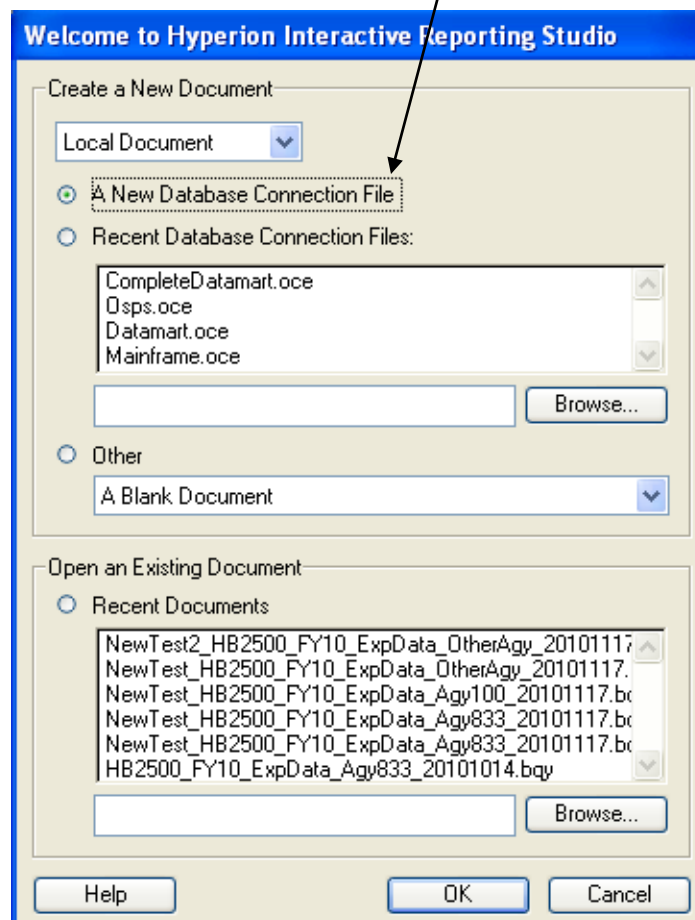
Welcome to Hyperion Interactive Reporting Studio

Create a New Document

Local Document

A New Database Connection File

Recent Database Connection Files:

CompleteDatamart.oce
Osps.oce
Datamart.oce
Mainframe.oce

Browse...

Other

A Blank Document

Open an Existing Document

Recent Documents

NewTest2_HB2500_FY10_ExpData_OtherAgy_2010111
NewTest_HB2500_FY10_ExpData_OtherAgy_20101117.
NewTest_HB2500_FY10_ExpData_Agy100_20101117.bq
NewTest_HB2500_FY10_ExpData_Agy833_20101117.bq
NewTest_HB2500_FY10_ExpData_Agy833_20101117.bq
HB2500_FY10_ExpData_Agy833_20101014.bqy

Browse...

Help

OK

Cancel